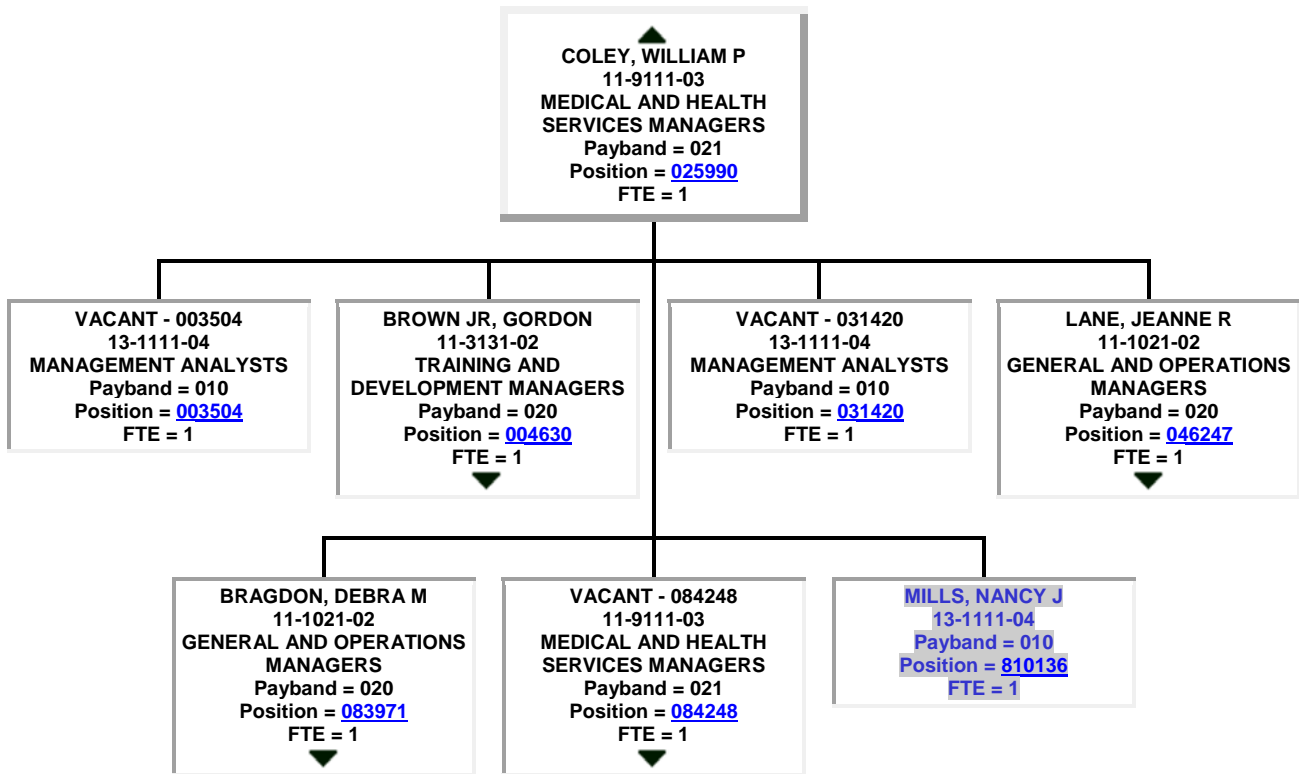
COLEY, WILLIAM P
11-9111-03
MEDICAL AND HEALTH SERVICES MANAGERS
Payband = 021
Position = 025990
FTE = 1

VACANT - 003504
13-1111-04
MANAGEMENT ANALYSTS
Payband = 010
Position = 003504
FTE = 1

BROWN JR, GORDON
11-3131-02
TRAINING AND DEVELOPMENT MANAGERS
Payband = 020
Position = 004630
FTE = 1

VACANT - 031420
13-1111-04
MANAGEMENT ANALYSTS
Payband = 010
Position = 031420
FTE = 1

LANE, JEANNE R
11-1021-02
GENERAL AND OPERATIONS MANAGERS
Payband = 020
Position = 046247
FTE = 1

BRAGDON, DEBRA M
11-1021-02
GENERAL AND OPERATIONS MANAGERS
Payband = 020
Position = 083971
FTE = 1

VACANT - 084248
11-9111-03
MEDICAL AND HEALTH SERVICES MANAGERS
Payband = 021
Position = 084248
FTE = 1

MILLS, NANCY J
13-1111-04
Payband = 010
Position = 810136
FTE = 1